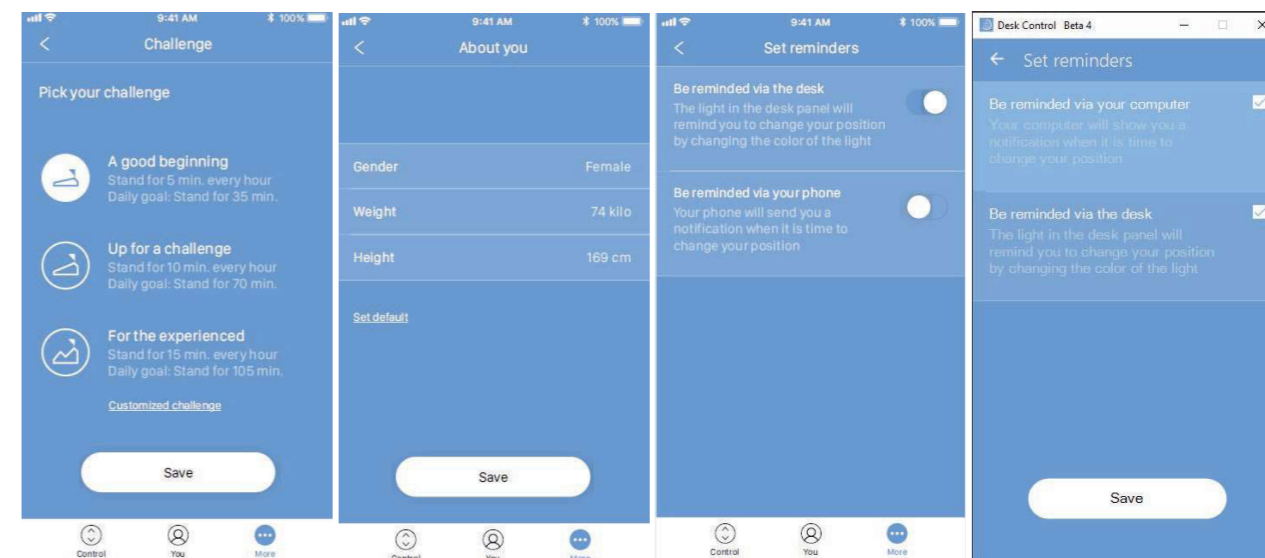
9:41 AM 100%

<

Challenge

Pick your challenge

A good beginning
Stand for 5 min. every hour
Daily goal: Stand for 35 min.

Up for a challenge
Stand for 10 min. every hour
Daily goal: Stand for 70 min.

For the experienced
Stand for 15 min. every hour
Daily goal: Stand for 105 min.

Customized challenge

Save

Control You More

9:41 AM 100%

<

About you

Gender Female

Weight 74 kilo

Height 169 cm

Set default

Save

Control You More

9:41 AM 100%

<

Set reminders

Be reminded via the desk
The light in the desk panel will remind you to change your position by changing the color of the light

Be reminded via your phone
Your phone will send you a notification when it is time to change your position

Control You More

Desk Control Beta 4

←

Set reminders

Be reminded via your computer
Your computer will show you a notification when it is time to change your position

Be reminded via the desk
The light in the desk panel will remind you to change your position by changing the color of the light

Save